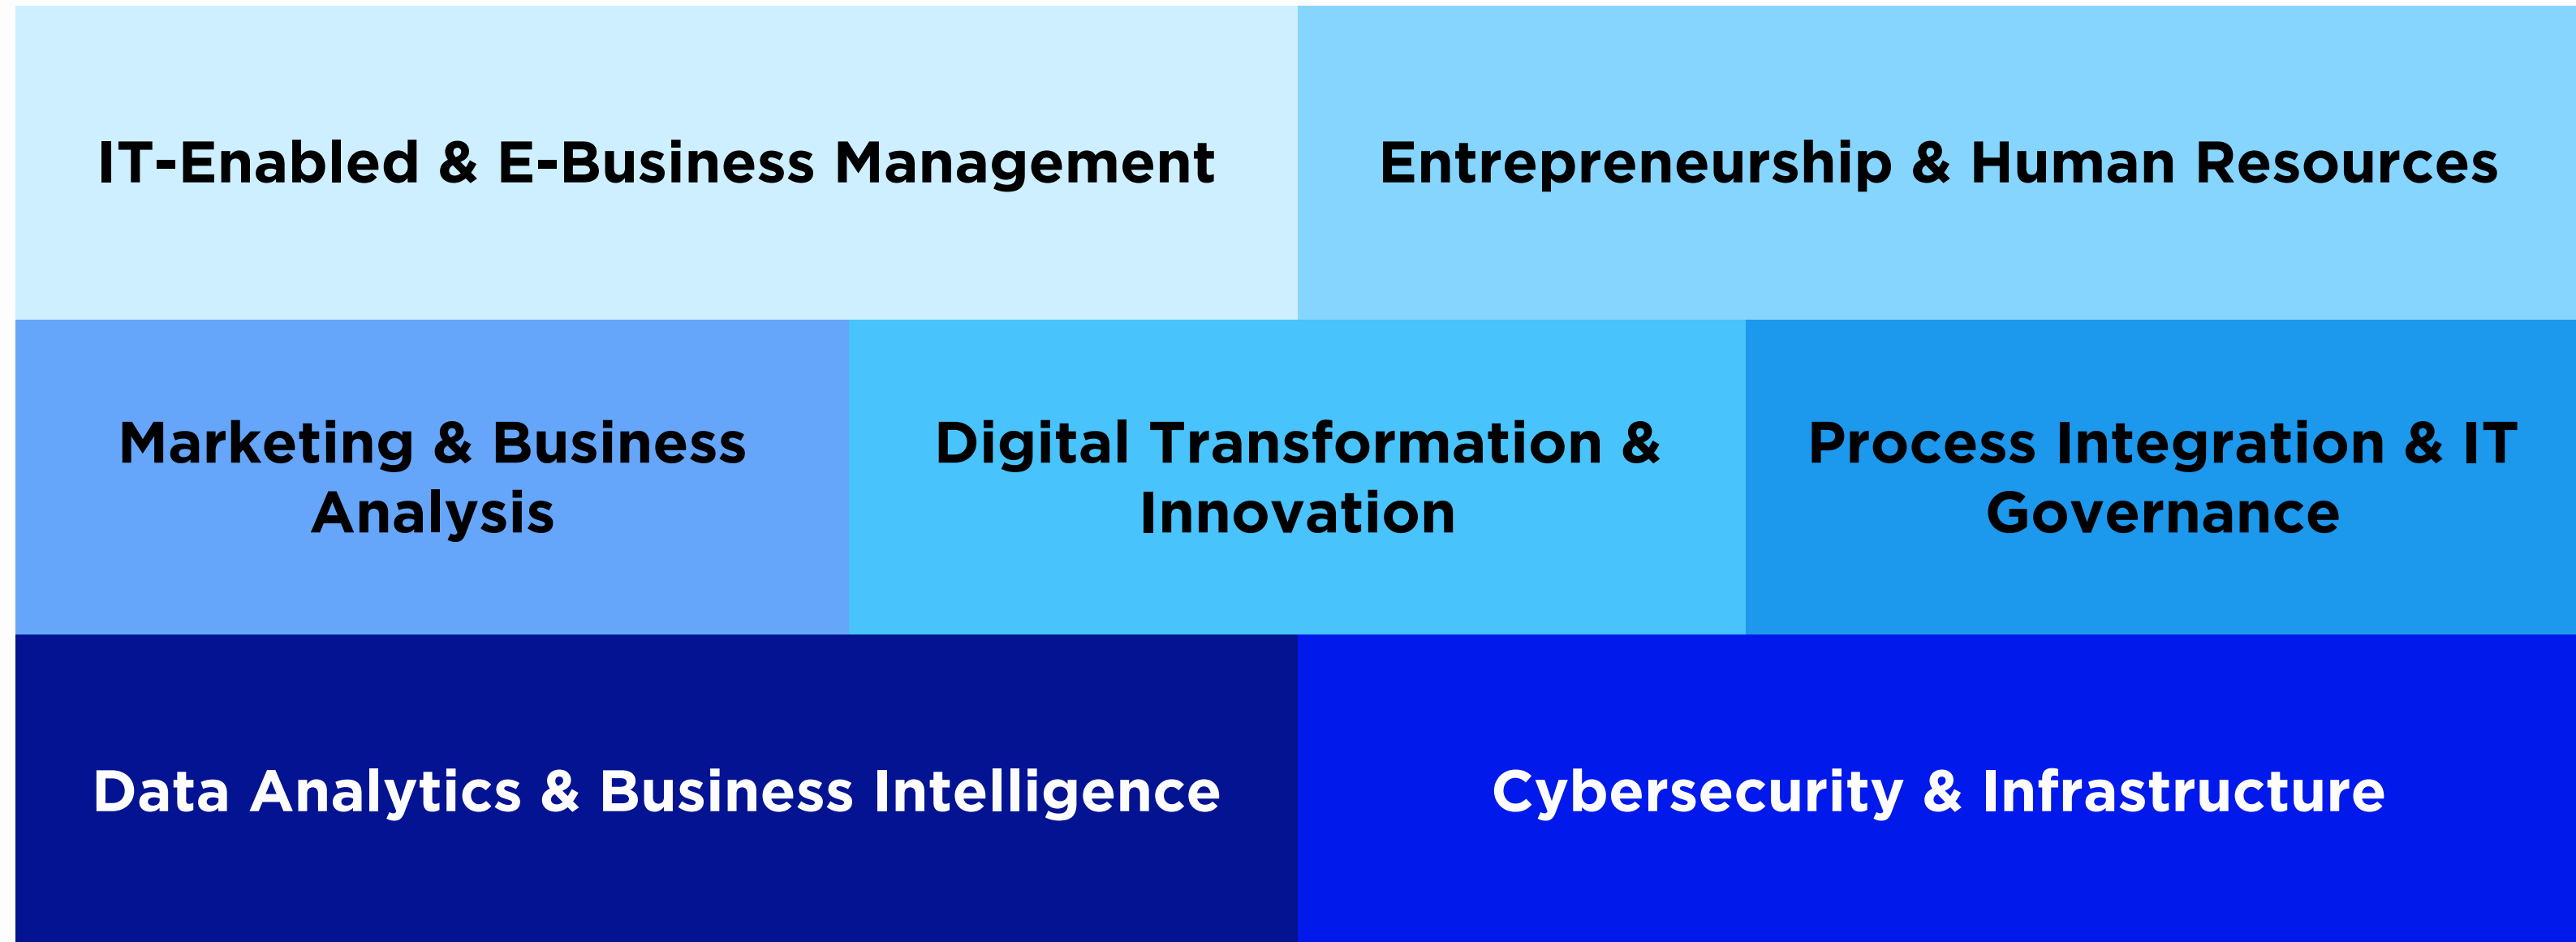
IT-Enabled & E-Business Management

Entrepreneurship & Human Resources

Marketing & Business Analysis

Digital Transformation & Innovation

Process Integration & IT Governance

Data Analytics & Business Intelligence

Cybersecurity & Infrastructure